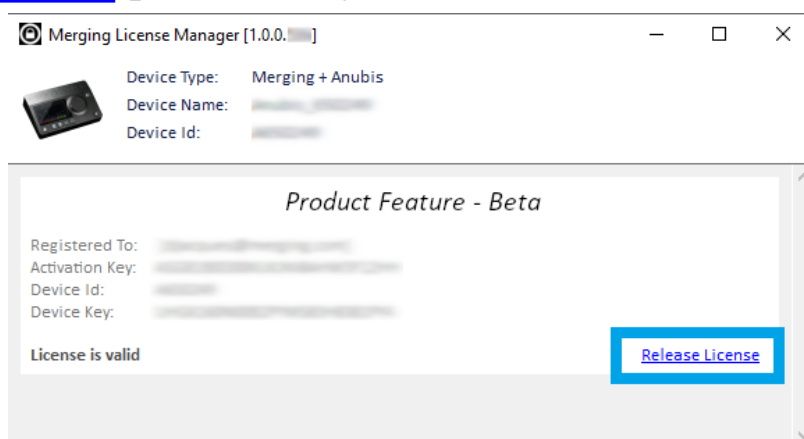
Merging License Manager [1.0.0.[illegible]]

Device Type: Merging + Anubis
Device Name: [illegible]
Device Id: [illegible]

Product Feature - Beta

Registered To: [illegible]
Activation Key: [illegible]
Device Id: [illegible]
Device Key: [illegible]

License is valid

Release License